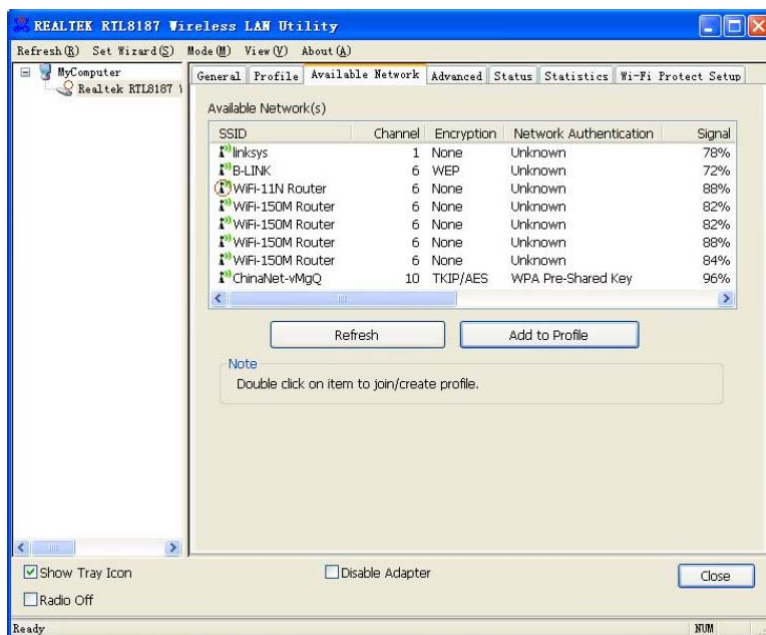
REALTEK RTL8187 Wireless LAN Utility

Refresh(R) Set Wizard(S) Mode(M) View(V) About(A)

MyComputer
Realtek RTL8187 \

General Profile Available Network Advanced Status Statistics Wi-Fi Protect Setup

Available Network(s)

| SSID | Channel | Encryption | Network Authentication | Signal |
|---|---|---|---|---|
| linksys | 1 | None | Unknown | 78% |
| B-LINK | 6 | WEP | Unknown | 72% |
| WiFi-11N Router | 6 | None | Unknown | 88% |
| WiFi-150M Router | 6 | None | Unknown | 82% |
| WiFi-150M Router | 6 | None | Unknown | 82% |
| WiFi-150M Router | 6 | None | Unknown | 88% |
| WiFi-150M Router | 6 | None | Unknown | 84% |
| ChinaNet-vMgQ | 10 | TKIP/AES | WPA Pre-Shared Key | 96% |

Refresh Add to Profile

Note
Double click on item to join/create profile.

Show Tray Icon Disable Adapter Close
Radio Off

Ready NUM